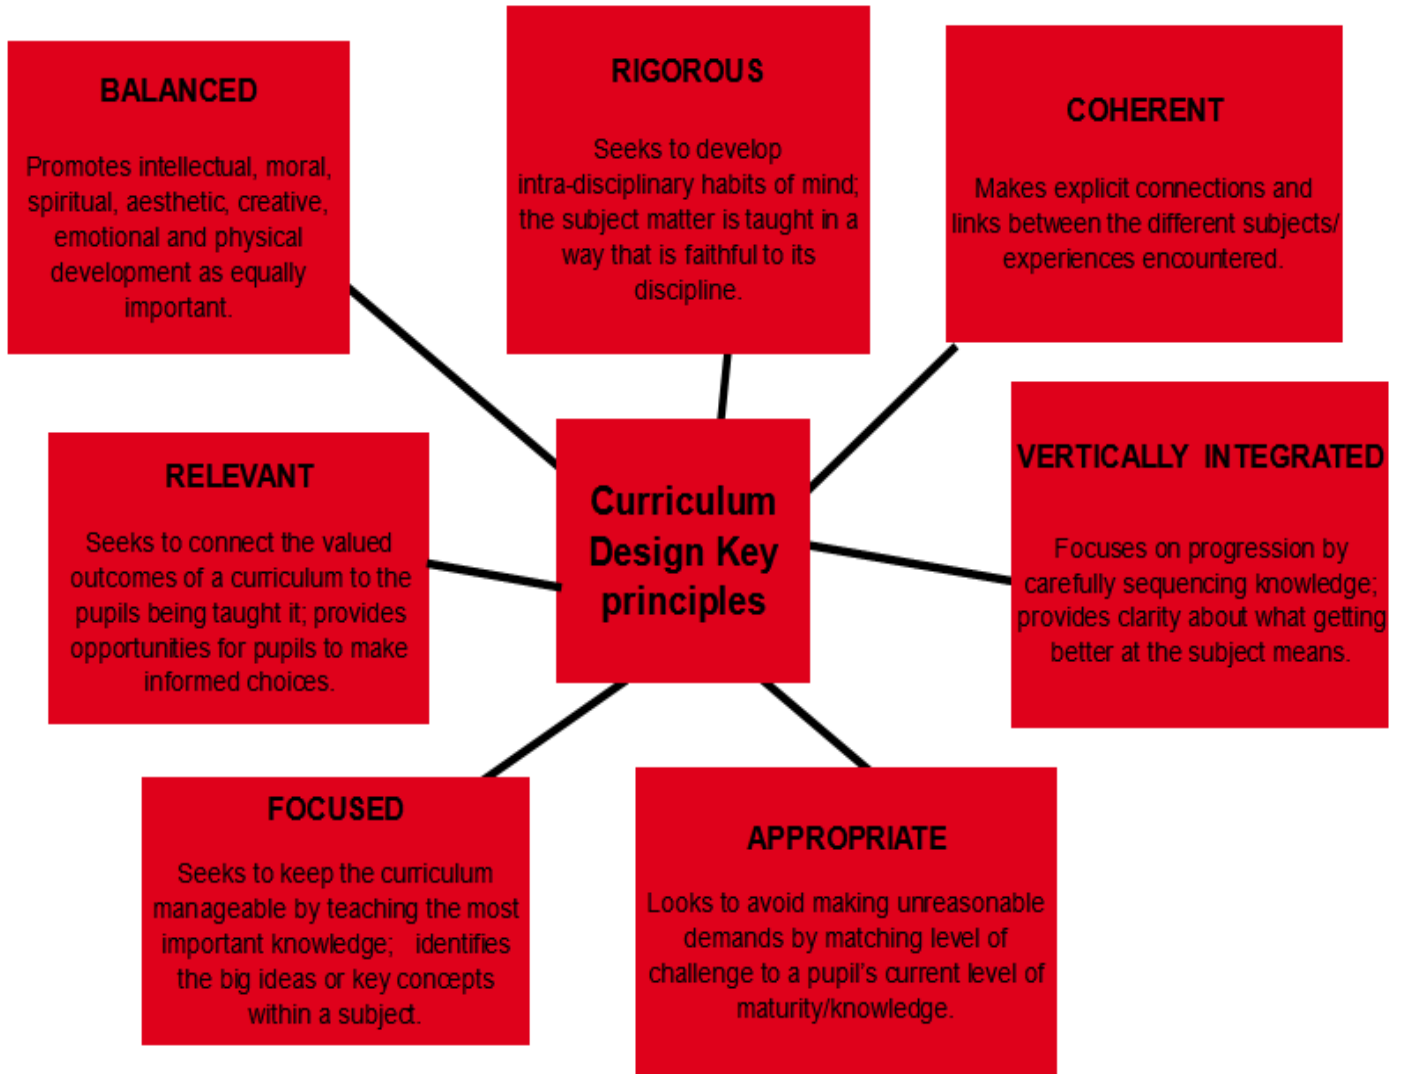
BALANCED

Promotes intellectual, moral, spiritual, aesthetic, creative, emotional and physical development as equally important.

RIGOROUS

Seeks to develop intra-disciplinary habits of mind; the subject matter is taught in a way that is faithful to its discipline.

COHERENT

Makes explicit connections and links between the different subjects/ experiences encountered.

RELEVANT

Seeks to connect the valued outcomes of a curriculum to the pupils being taught it; provides opportunities for pupils to make informed choices.

Curriculum Design Key principles

VERTICALLY INTEGRATED

Focuses on progression by carefully sequencing knowledge; provides clarity about what getting better at the subject means.

FOCUSED

Seeks to keep the curriculum manageable by teaching the most important knowledge; identifies the big ideas or key concepts within a subject.

APPROPRIATE

Looks to avoid making unreasonable demands by matching level of challenge to a pupil's current level of maturity/knowledge.